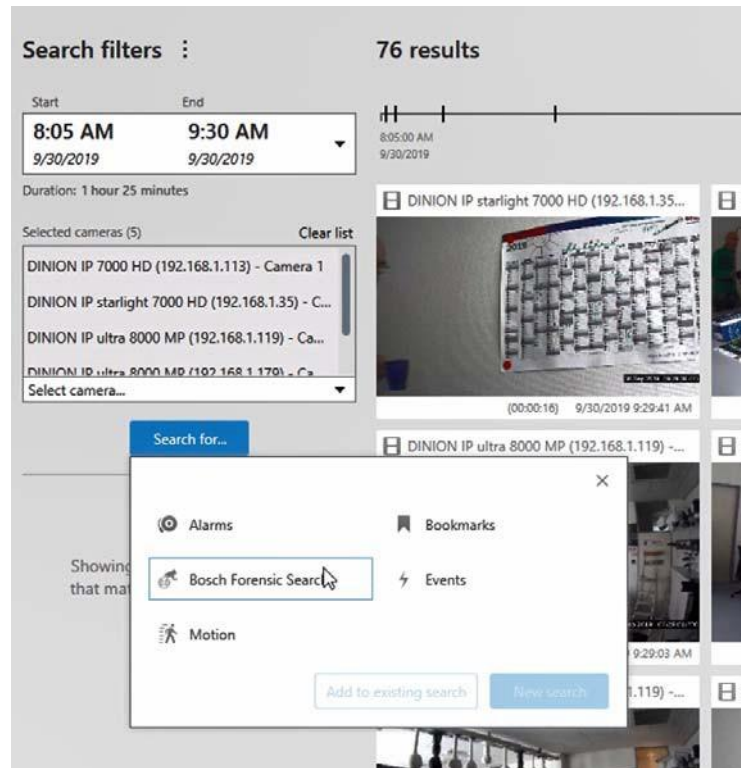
Search filters ⋮

76 results

Start
End
8:05 AM
9:30 AM
9/30/2019
9/30/2019

8:05:00 AM
9/30/2019

Duration: 1 hour 25 minutes

Selected cameras (5)
Clear list

DINION IP 7000 HD (192.168.1.113) - Camera 1
DINION IP starlight 7000 HD (192.168.1.35) - C...
DINION IP ultra 8000 MP (192.168.1.119) - Ca...
DINION IP ultra 8000 MP (192.168.1.179) - Ca
Select camera...

Search for...

DINION IP starlight 7000 HD (192.168.1.35...
(00:00:16) 9/30/2019 9:29:41 AM

DINION IP ultra 8000 MP (192.168.1.119) -...

Showing
that mat

Alarms
Bookmarks
Bosch Forensic Searc
Events
Motion

9:29:03 AM
.119) -...

Add to existing search
New search